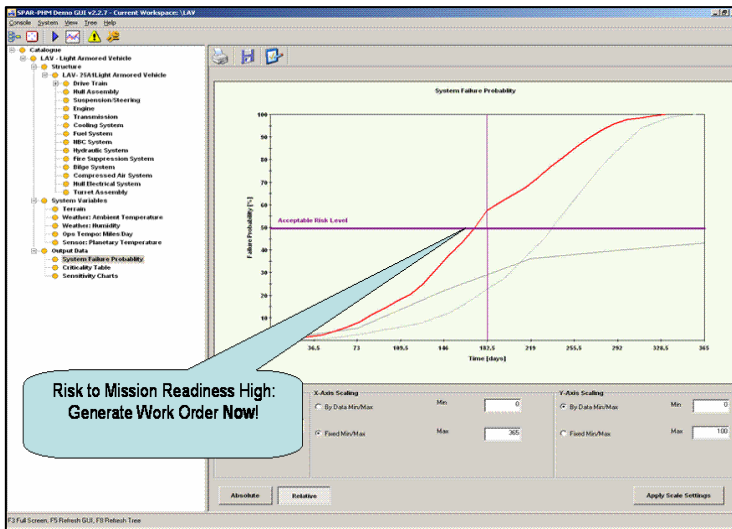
SPAR-PHM Demo GUI v2.2.7 - Current Workspace: \LAV

Console System View Tree Help

Catalogue
LAV - Light Armored Vehicle
Structure
LAV- 25A1Light Armored Vehicle
Drive Train
Hull Assembly
Suspension/Steering
Engine
Transmission
Cooling System
Fuel System
NBC System
Hydraulic System
Fire Suppression Systems
Bilge System
Compressed Air System
Hull Electrical System
Turret Assembly
System Variables
Terrain
Weather: Ambient Temperature
Weather: Humidity
Ops Tempo: Miles Day
Sensor: Planetary Temperature
Output Data
System Failure Probability
Criticality Table
Sensitivity Charts

System Failure Probability

Acceptable Risk Level

Failure Probability [%]

100
90
80
70
60
50
40
30
20
10

36.5 73 109.5 146 182.5 219 255.5 292 328.5 365

Time [days]

Risk to Mission Readiness High: Generate Work Order Now!

X-Axis Scaling
By Data Min/Max
Min 0
Fixed Min/Max
Max 365

Y-Axis Scaling
By Data Min/Max
Min 0
Fixed Min/Max
Max 100

Absolute Relative

Apply Scale Settings

F3 Full Screen, F5 Refresh GUI, F8 Refresh Tree